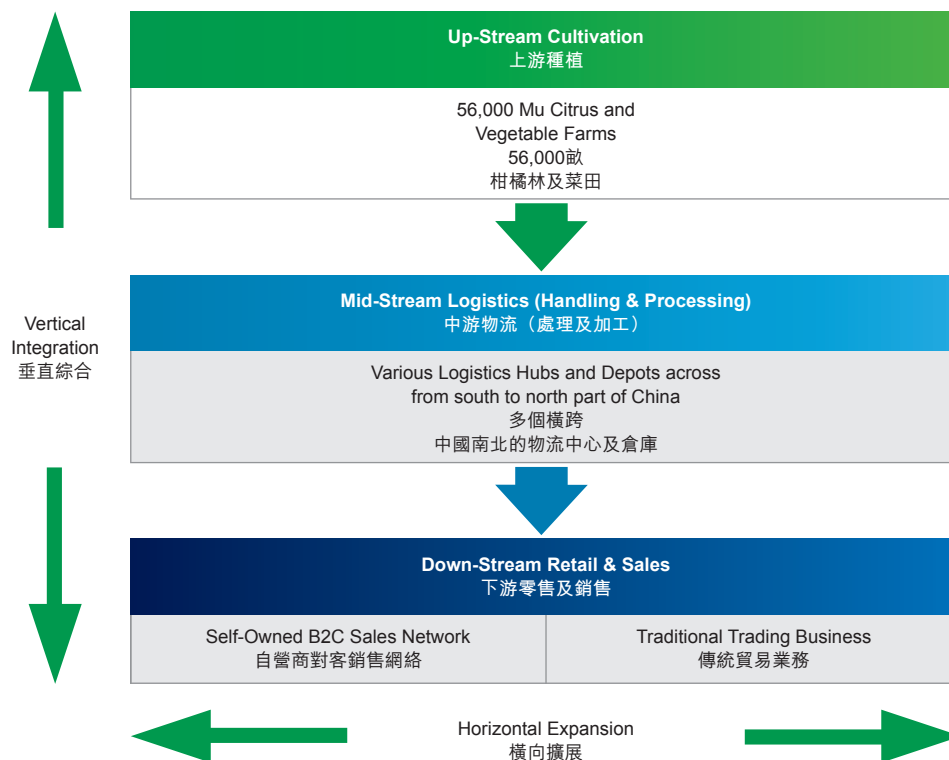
Up-Stream Cultivation
上游種植

56,000 Mu Citrus and Vegetable Farms
56,000畝
柑橘林及菜田

Vertical Integration
垂直綜合

Mid-Stream Logistics (Handling & Processing)
中游物流（處理及加工）

Various Logistics Hubs and Depots across from south to north part of China
多個橫跨
中國南北的物流中心及倉庫

Down-Stream Retail & Sales
下游零售及銷售

| Self-Owned B2C Sales Network 自營商對客銷售網絡 | Traditional Trading Business 傳統貿易業務 |
|---|---|

Horizontal Expansion
橫向擴展